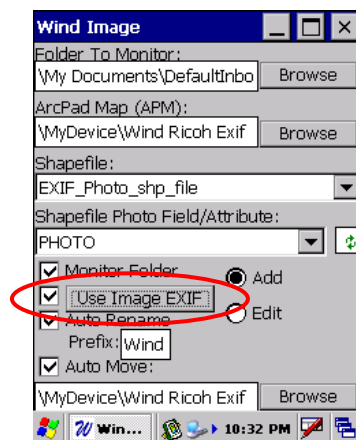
Wind Image

Folder To Monitor:

\My Documents\DefaultInbo

Browse

ArcPad Map (APM):

\MyDevice\Wind Ricoh Exif

Browse

Shapefile:

EXIF_Photo_shp_file

Shapefile Photo Field/Attribute:

PHOTO

Monitor Folder

Add

Use Image EXIF

Auto Rename

Edit

Prefix: Wind

Auto Move:

\MyDevice\Wind Ricoh Exif

Browse

Win...

10:32 PM